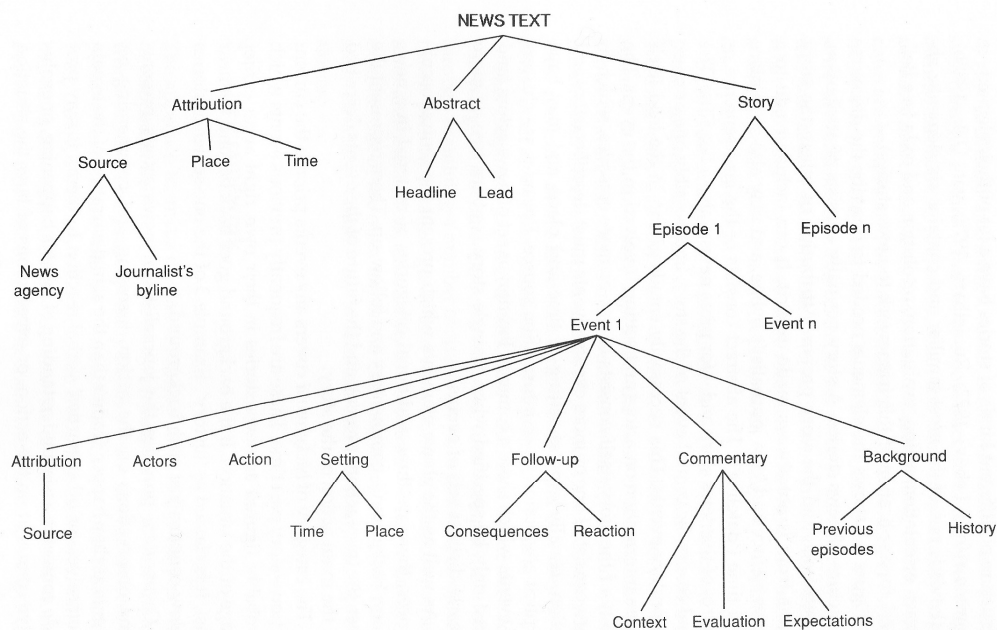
NEWS TEXT

Attribution
Source
News agency
Journalist's byline
Place
Time

Abstract
Headline
Lead

Story
Episode 1
Episode n
Event 1
Event n

Attribution
Source
Actors
Action
Setting
Time
Place
Follow-up
Consequences
Reaction
Commentary
Context
Evaluation
Expectations
Background
Previous episodes
History